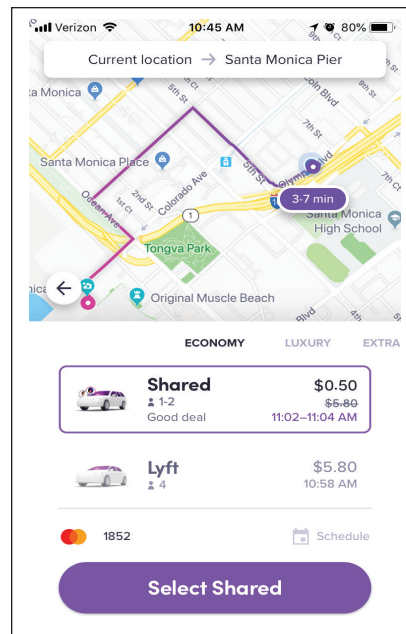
Verizon 10:45 AM 80%

Current location → Santa Monica Pier

a Monica
5th St
Santa Monica Place
2nd St
Colorado Ave
Ocean Ave
1
Tongva Park
5th St
Olympic Blvd
3-7 min
Santa Monica High School
Original Muscle Beach
7th St
Blvd

ECONOMY LUXURY EXTRA

Shared
1-2
Good deal
$0.50
$5.80
11:02–11:04 AM

Lyft
4
$5.80
10:58 AM

1852
Schedule

Select Shared